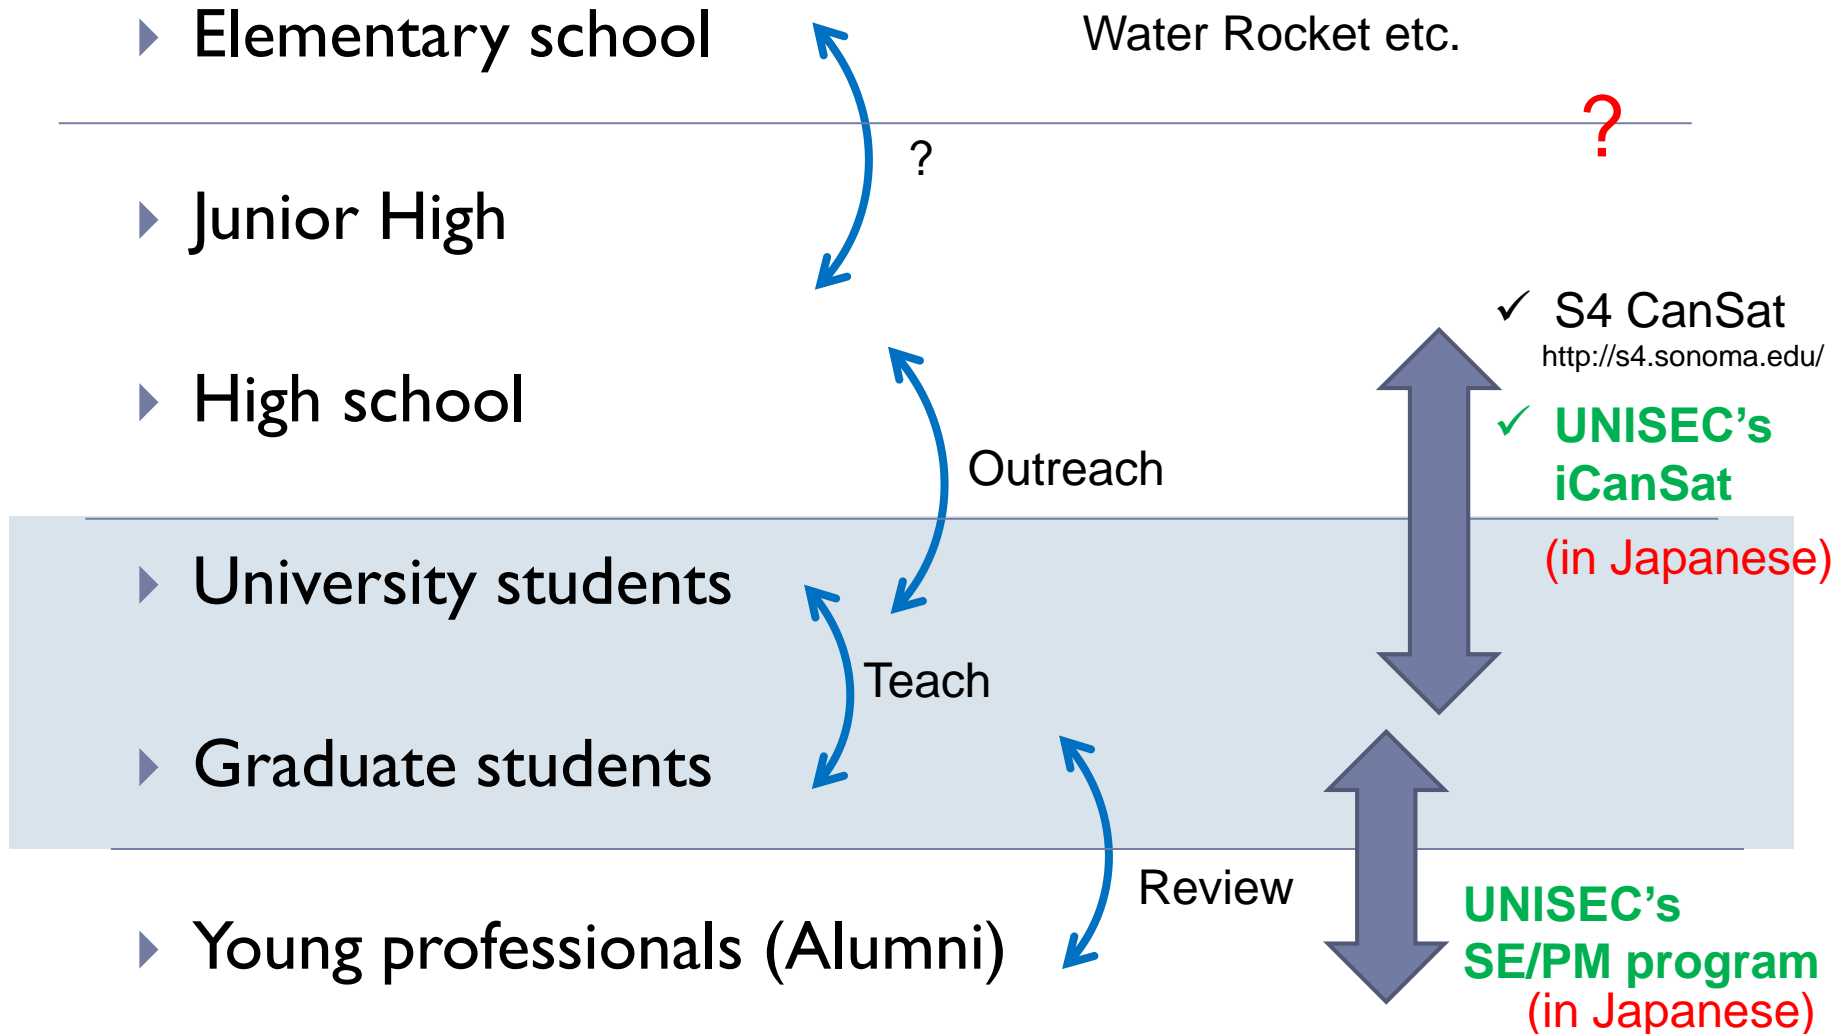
Elementary school

Water Rocket etc.

?

?

Junior High

✓ S4 CanSat
http://s4.sonoma.edu/

High school

Outreach

✓ UNISEC's iCanSat
(in Japanese)

University students

Teach

Graduate students

Review

Young professionals (Alumni)

UNISEC's SE/PM program
(in Japanese)